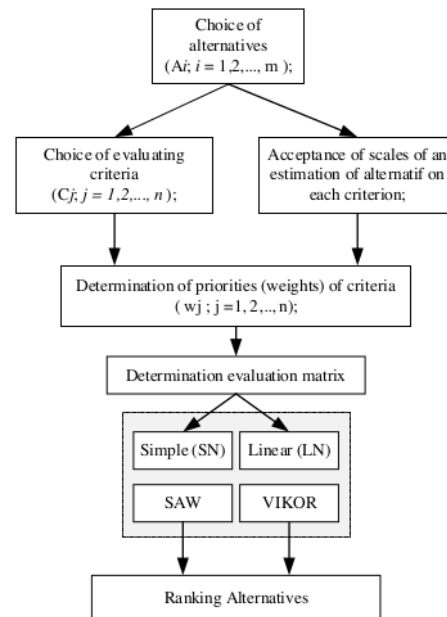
Choice of alternatives (A$i$; $i$ = 1,2,..., m );

Choice of evaluating criteria (C$j$; $j$ = 1,2,..., $n$ );

Acceptance of scales of an estimation of alternatif on each criterion;

Determination of priorities (weights) of criteria ( wj ; j =1, 2,.., n);

Determination evaluation matrix

Simple (SN)

Linear (LN)

SAW

VIKOR

Ranking Alternatives